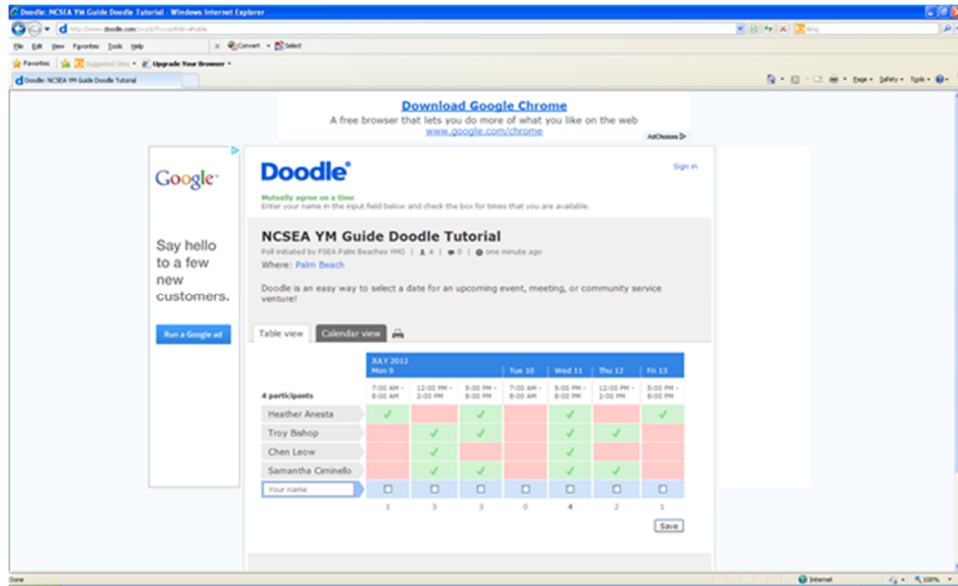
Doodle: NCSEA YM Guide Doodle Tutorial - Windows Internet Explorer

http://www.doodle.com/

File Edit View Favorites Tools Help

Convert Select

Favorites Suggested Sites Upgrade Your Browser

Doodle: NCSEA YM Guide Doodle Tutorial

Page Safety Tools

**Download Google Chrome**
A free browser that lets you do more of what you like on the web
www.google.com/chrome
AdChoices

Google

Say hello to a few new customers.

Run a Google ad

Doodle

Sign in

Mutually agree on a time
Enter your name in the input field below and check the box for times that you are available.

NCSEA YM Guide Doodle Tutorial

Poll initiated by FSEA Palm Beaches YMG | 4 | 0 | one minute ago

Where: Palm Beach

Doodle is an easy way to select a date for an upcoming event, meeting, or community service venture!

Table view | Calendar view

| 4 participants | JULY 2012 Mon 9 7:00 AM – 8:00 AM | 12:00 PM – 2:00 PM | 5:00 PM – 8:00 PM | Tue 10 7:00 AM – 8:00 AM | Wed 11 5:00 PM – 8:00 PM | Thu 12 12:00 PM – 2:00 PM | Fri 13 5:00 PM – 8:00 PM |
|---|---|---|---|---|---|---|---|
| Heather Anesta | ✓ | | ✓ | | ✓ | | ✓ |
| Troy Bishop | | ✓ | ✓ | | ✓ | ✓ | |
| Chen Leow | | ✓ | | | ✓ | | |
| Samantha Ciminello | | ✓ | ✓ | | ✓ | ✓ | |
| Your name | ☐ | ☐ | ☐ | ☐ | ☐ | ☐ | ☐ |
| | 1 | 3 | 3 | 0 | 4 | 2 | 1 |

Save

Done

Internet

100%